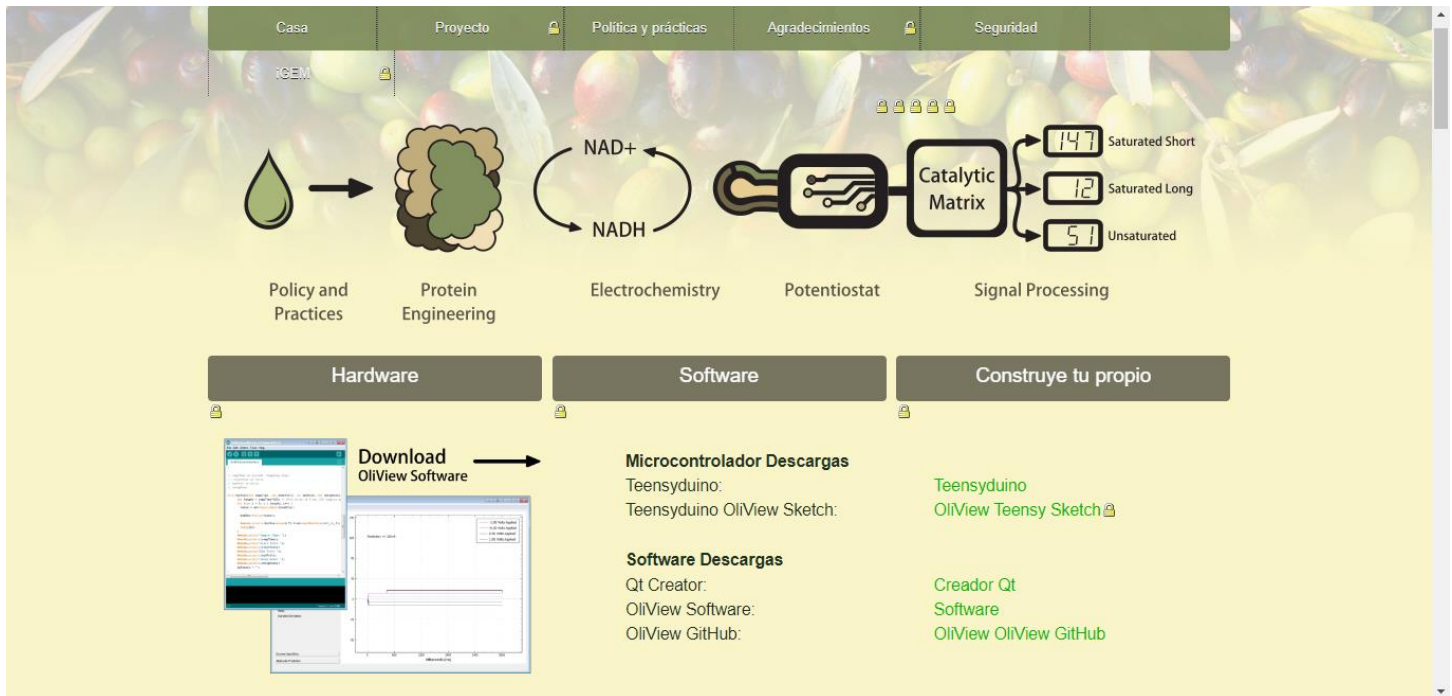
Casa | Proyecto | Política y prácticas | Agradecimientos | Seguridad

iGEM

NAD+

NADH

Catalytic Matrix

147 Saturated Short

12 Saturated Long

51 Unsaturated

Policy and Practices

Protein Engineering

Electrochemistry

Potentiostat

Signal Processing

Hardware

Software

Construye tu propio

Download OliView Software

Microcontrolador Descargas

| | |
|---|---|
| Teensyduino: | Teensyduino |
| Teensyduino OliView Sketch: | OliView Teensy Sketch |

Software Descargas

| | |
|---|---|
| Qt Creator: | Creador Qt |
| OliView Software: | Software |
| OliView GitHub: | OliView OliView GitHub |